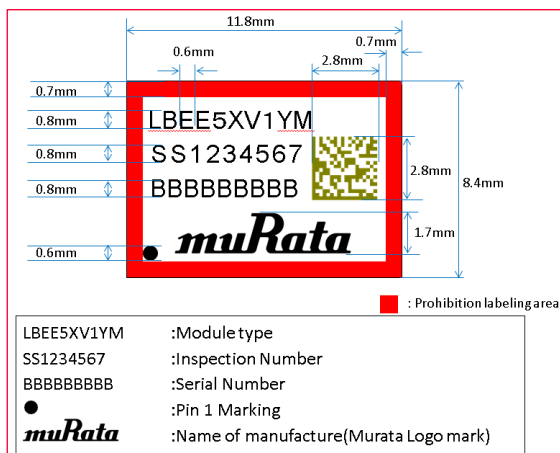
11.8mm

0.6mm

0.7mm

2.8mm

0.7mm

0.8mm

0.8mm

0.8mm

0.6mm

LBEE5XV1YM

SS1234567

BBBBBBBBB

muRata

2.8mm

8.4mm

1.7mm

: Prohibition labeling area

| | |
|---|---|
| LBEE5XV1YM | :Module type |
| SS1234567 | :Inspection Number |
| BBBBBBBBB | :Serial Number |
| ● | :Pin 1 Marking |
| muRata | :Name of manufacture(Murata Logo mark) |